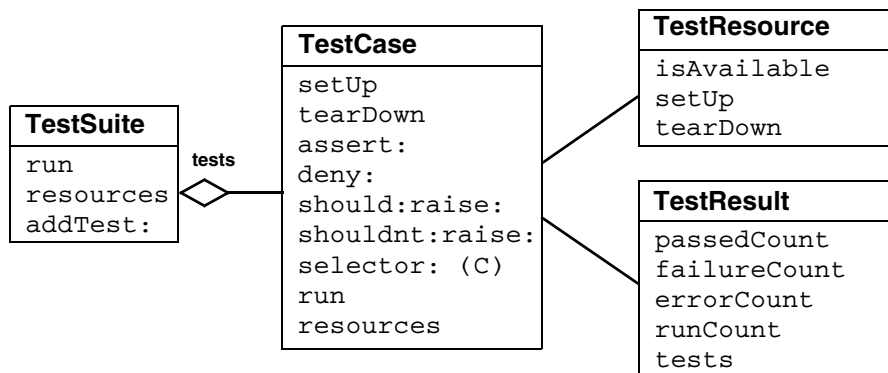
TestSuite
run
resources
addTest:

tests

TestCase
setUp
tearDown
assert:
deny:
should:raise:
shouldnt:raise:
selector: (C)
run
resources

TestResource
isAvailable
setUp
tearDown

TestResult
passedCount
failureCount
errorCount
runCount
tests